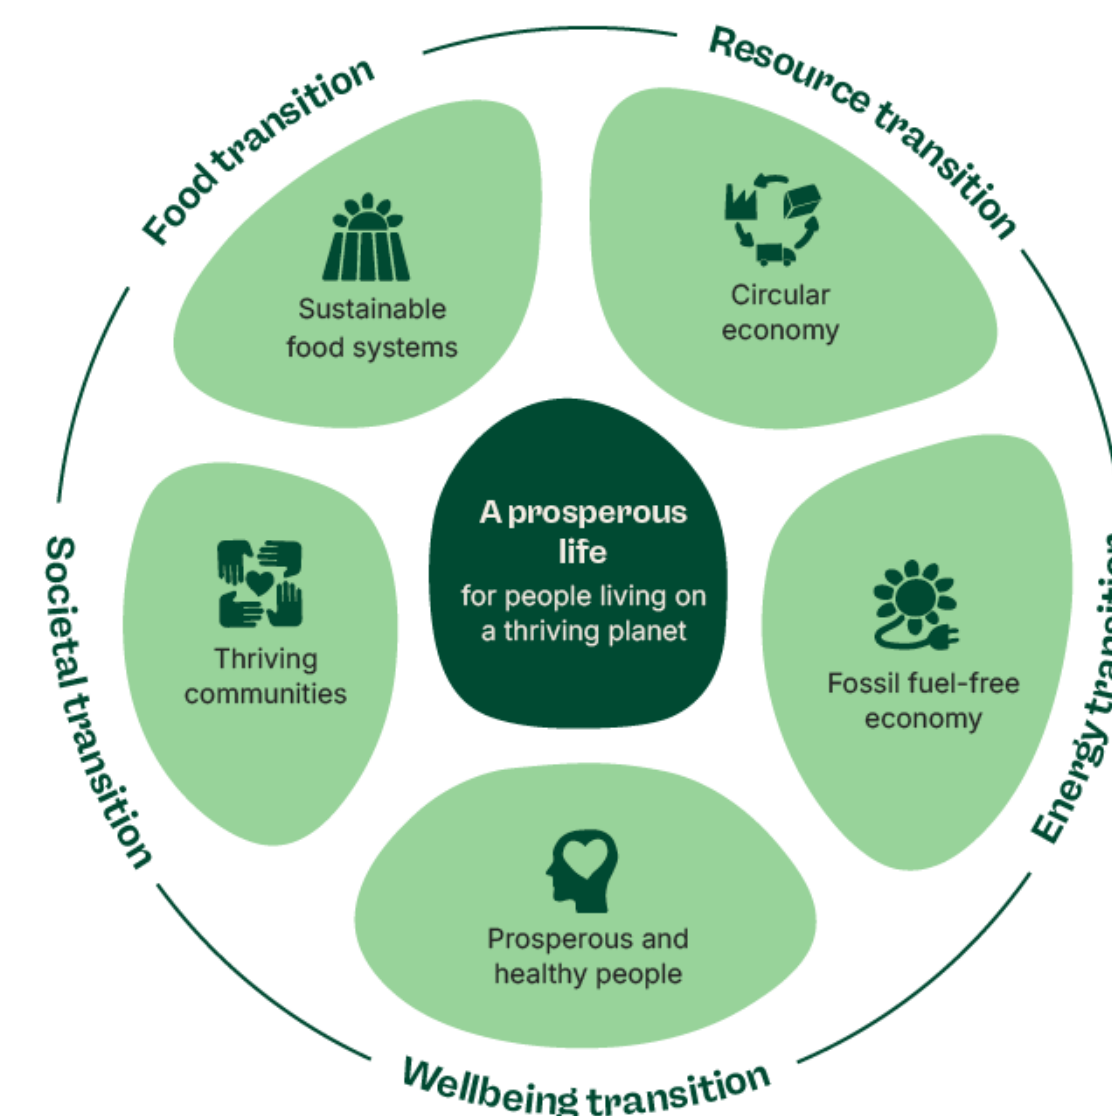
Food transition

Resource transition

Sustainable food systems

Circular economy

A prosperous life
for people living on a thriving planet

Societal transition

Thriving communities

Fossil fuel-free economy

Energy trans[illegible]

Prosperous and healthy people

Wellbeing transition